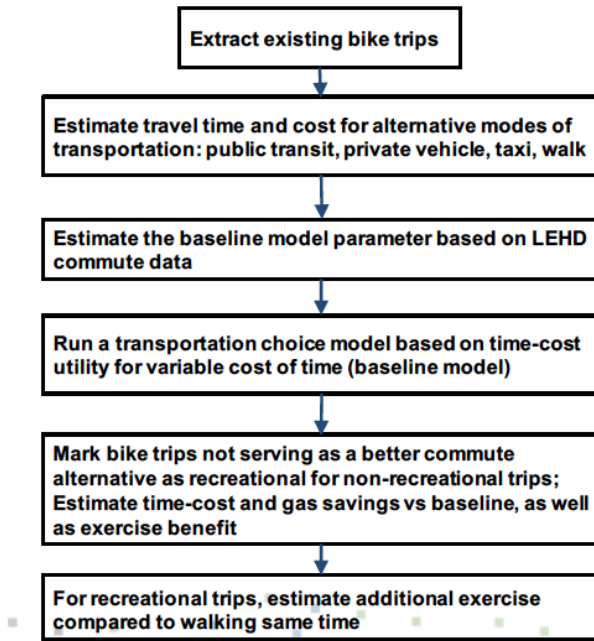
Extract existing bike trips

Estimate travel time and cost for alternative modes of transportation: public transit, private vehicle, taxi, walk

Estimate the baseline model parameter based on LEHD commute data

Run a transportation choice model based on time-cost utility for variable cost of time (baseline model)

Mark bike trips not serving as a better commute alternative as recreational for non-recreational trips; Estimate time-cost and gas savings vs baseline, as well as exercise benefit

For recreational trips, estimate additional exercise compared to walking same time